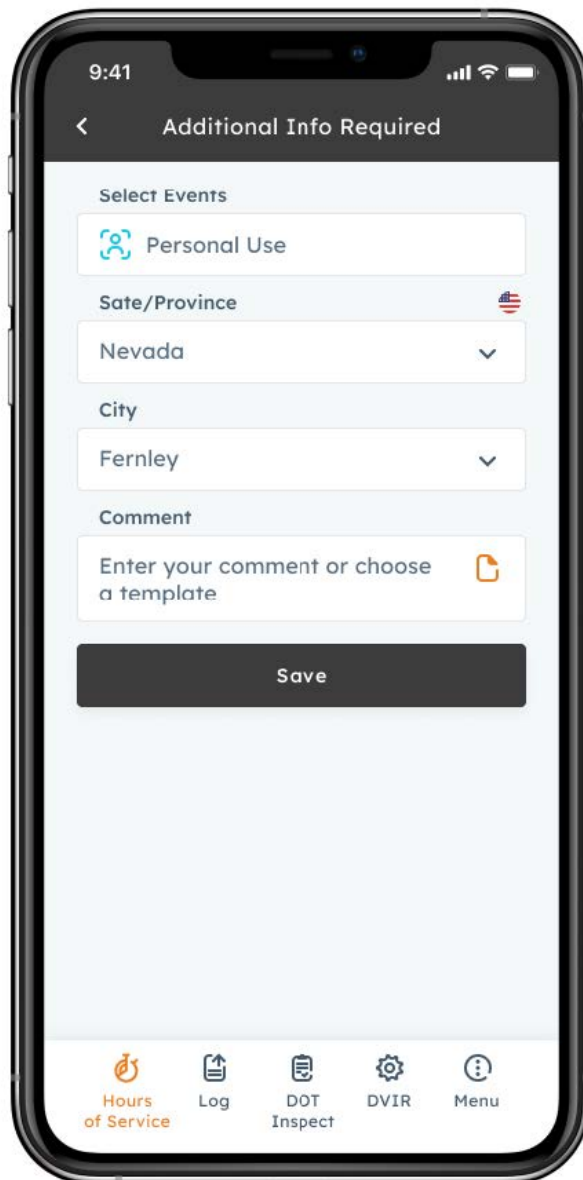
9:41

Additional Info Required

Select Events

Personal Use

Sate/Province

Nevada

City

Fernley

Comment

Enter your comment or choose a template

Save

Hours of Service

Log

DOT Inspect

DVIR

Menu